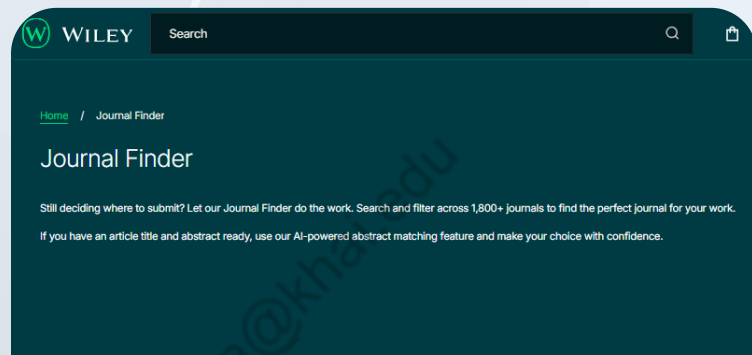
W WILEY

Search

Home / Journal Finder

Journal Finder

Still deciding where to submit? Let our Journal Finder do the work. Search and filter across 1,800+ journals to find the perfect journal for your work.

If you have an article title and abstract ready, use our AI-powered abstract matching feature and make your choice with confidence.

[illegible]@kha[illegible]du